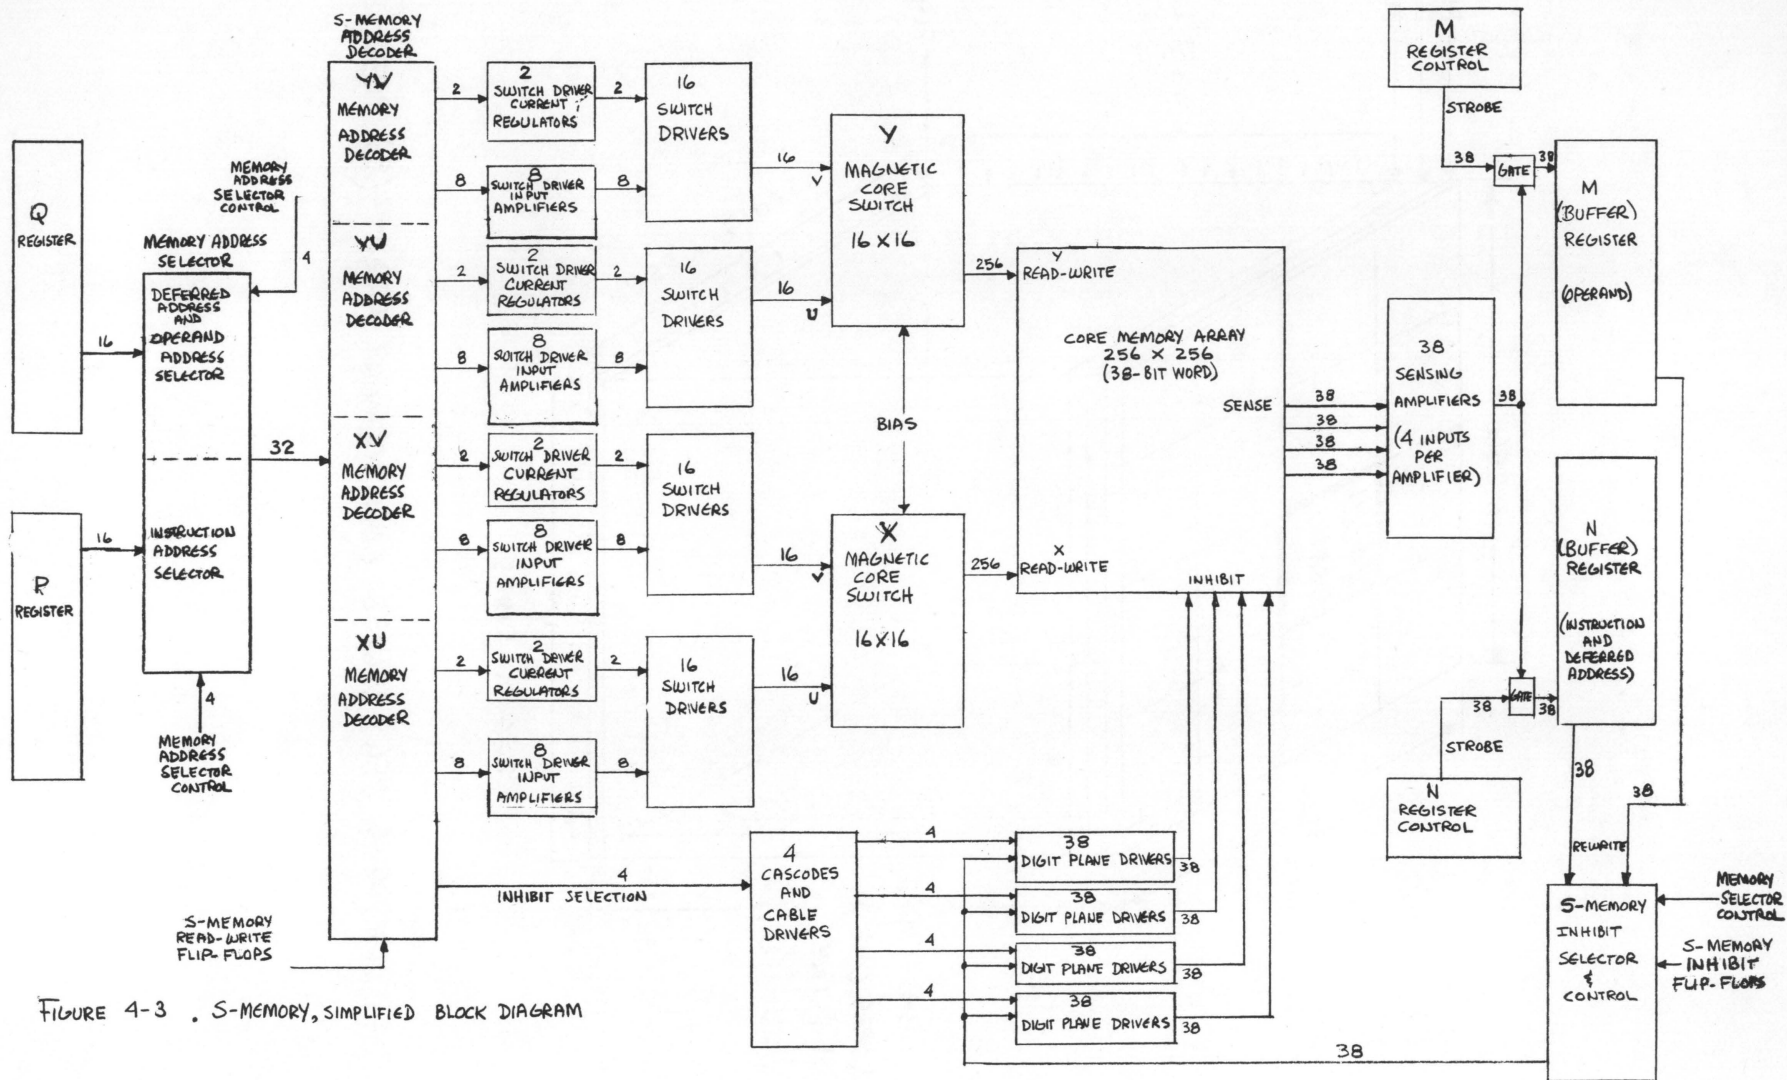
S-MEMORY ADDRESS DECODER

Q REGISTER

16

MEMORY ADDRESS SELECTOR CONTROL

4

MEMORY ADDRESS SELECTOR

DEFERRED ADDRESS AND OPERAND ADDRESS SELECTOR

32

INSTRUCTION ADDRESS SELECTOR

16

P REGISTER

4

MEMORY ADDRESS SELECTOR CONTROL

YV MEMORY ADDRESS DECODER

YU MEMORY ADDRESS DECODER

XV MEMORY ADDRESS DECODER

XU MEMORY ADDRESS DECODER

2

2 SWITCH DRIVER CURRENT REGULATORS

2

8

8 SWITCH DRIVER INPUT AMPLIFIERS

8

16 SWITCH DRIVERS

2

2 SWITCH DRIVER CURRENT REGULATORS

2

8

8 SWITCH DRIVER INPUT AMPLIFIERS

8

16 SWITCH DRIVERS

2

2 SWITCH DRIVER CURRENT REGULATORS

2

8

8 SWITCH DRIVER INPUT AMPLIFIERS

8

16 SWITCH DRIVERS

2

2 SWITCH DRIVER CURRENT REGULATORS

2

8

8 SWITCH DRIVER INPUT AMPLIFIERS

8

16 SWITCH DRIVERS

16 V

16 U

Y MAGNETIC CORE SWITCH 16 X 16

BIAS

16 V

16 U

X MAGNETIC CORE SWITCH 16X16

256

Y READ-WRITE

256

X READ-WRITE

CORE MEMORY ARRAY 256 X 256 (38-BIT WORD)

SENSE

INHIBIT

38
38
38
38

38 SENSING AMPLIFIERS (4 INPUTS PER AMPLIFIER)

38

M REGISTER CONTROL

STROBE

38

GATE

38

M (BUFFER) REGISTER (OPERAND)

N (BUFFER) REGISTER (INSTRUCTION AND DEFERRED ADDRESS)

38

GATE

38

STROBE

N REGISTER CONTROL

38

38

REWRITE

S-MEMORY INHIBIT SELECTOR & CONTROL

MEMORY SELECTOR CONTROL

S-MEMORY INHIBIT FLIP-FLOPS

4

INHIBIT SELECTION

S-MEMORY READ-WRITE FLIP-FLOPS

4 CASCODES AND CABLE DRIVERS

4

38 DIGIT PLANE DRIVERS 38

4

38 DIGIT PLANE DRIVERS 38

4

38 DIGIT PLANE DRIVERS 38

4

38 DIGIT PLANE DRIVERS 38

38

FIGURE 4-3 . S-MEMORY, SIMPLIFIED BLOCK DIAGRAM